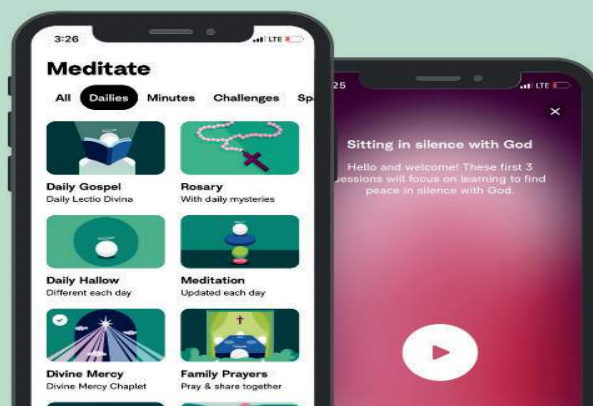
3:26 LTE

Meditate

All Dailies Minutes Challenges Sp

Daily Gospel
Daily Lectio Divina

Rosary
With daily mysteries

Daily Hallow
Different each day

Meditation
Updated each day

Divine Mercy
Divine Mercy Chaplet

Family Prayers
Pray & share together

25 LTE

×

Sitting in silence with God

Hello and welcome! These first 3 sessions will focus on learning to find peace in silence with God.